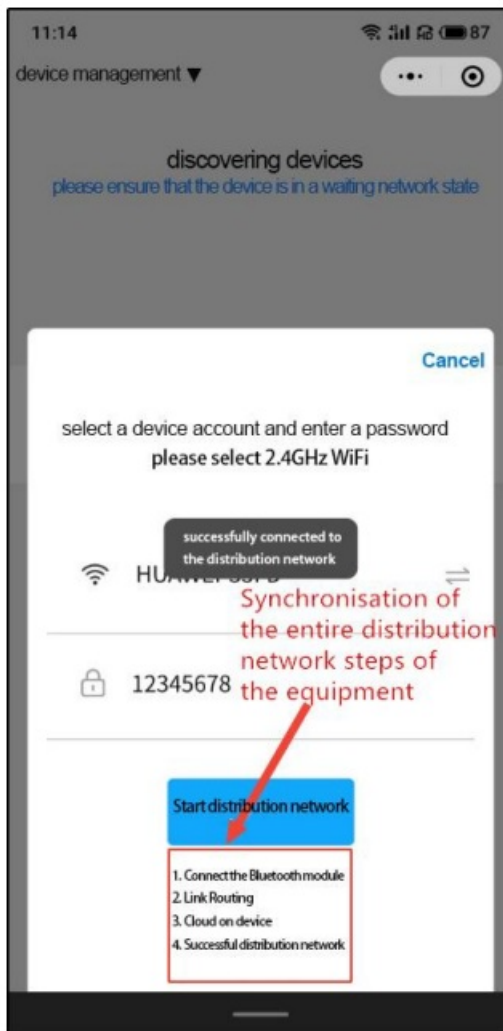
11:14

87

device management ▼

discovering devices
please ensure that the device is in a waiting network state

Cancel

select a device account and enter a password
please select 2.4GHz WiFi

successfully connected to the distribution network

HUAWEI-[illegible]

Synchronisation of the entire distribution network steps of the equipment

12345678

Start distribution network

1. Connect the Bluetooth module
2. Link Routing
3. Cloud on device
4. Successful distribution network